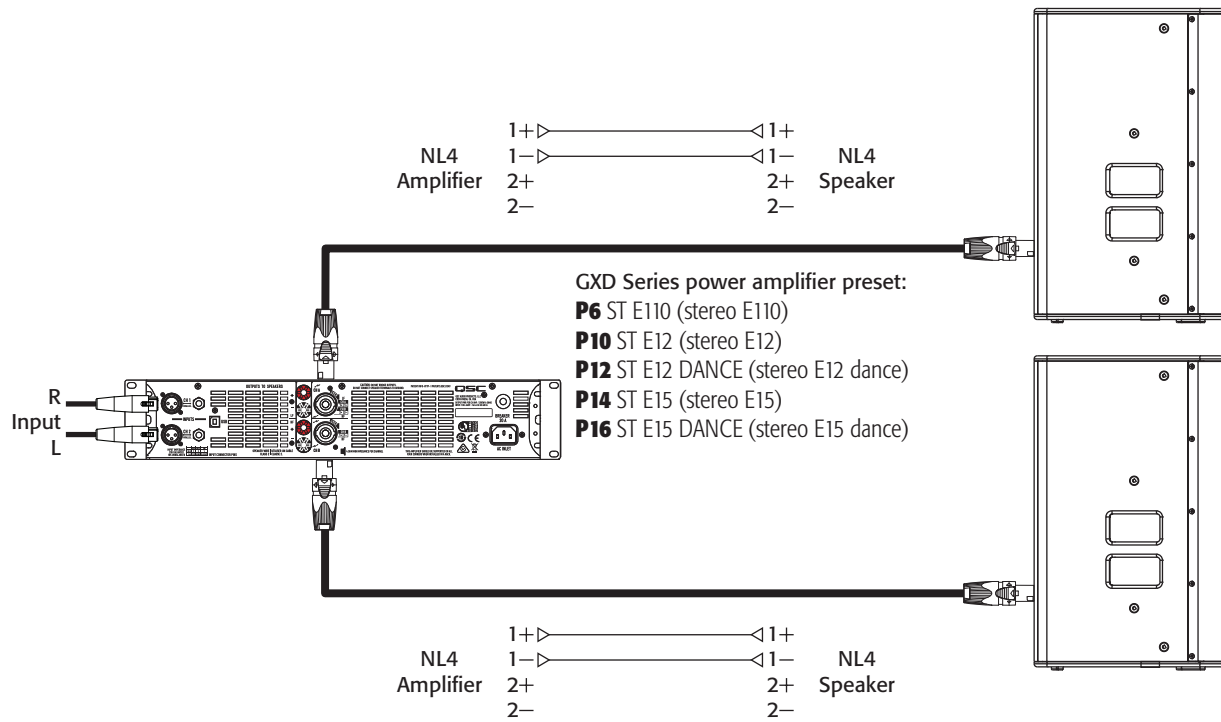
NL4 Amplifier
1+
1–
2+
2–

1+
1–
2+
2–
NL4 Speaker

GXD Series power amplifier preset:
**P6** ST E110 (stereo E110)
**P10** ST E12 (stereo E12)
**P12** ST E12 DANCE (stereo E12 dance)
**P14** ST E15 (stereo E15)
**P16** ST E15 DANCE (stereo E15 dance)

R
Input
L

NL4 Amplifier
1+
1–
2+
2–

1+
1–
2+
2–
NL4 Speaker